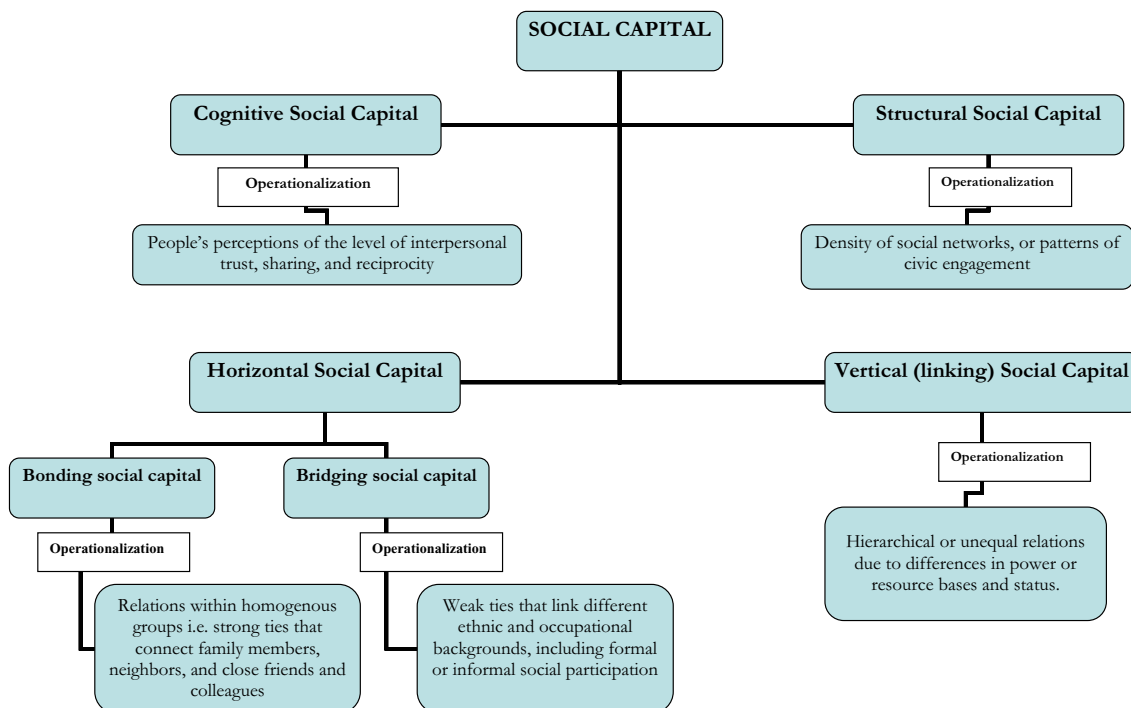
SOCIAL CAPITAL

Cognitive Social Capital

Operationalization

People's perceptions of the level of interpersonal trust, sharing, and reciprocity

Structural Social Capital

Operationalization

Density of social networks, or patterns of civic engagement

Horizontal Social Capital

Vertical (linking) Social Capital

Bonding social capital

Operationalization

Relations within homogenous groups i.e. strong ties that connect family members, neighbors, and close friends and colleagues

Bridging social capital

Operationalization

Weak ties that link different ethnic and occupational backgrounds, including formal or informal social participation

Operationalization

Hierarchical or unequal relations due to differences in power or resource bases and status.